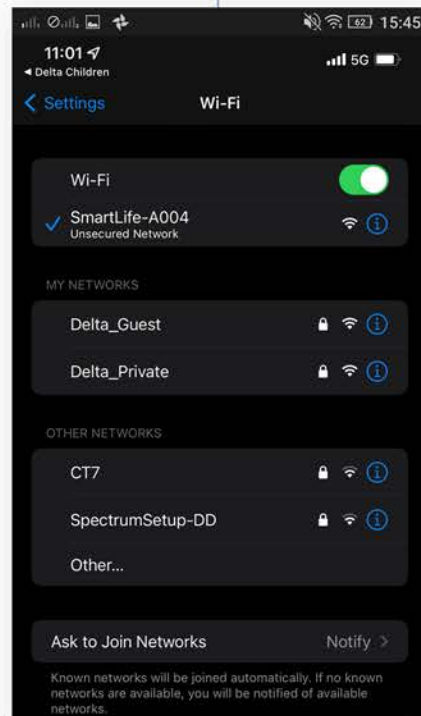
62 15:45

11:01
◂ Delta Children
5G

< Settings Wi-Fi

Wi-Fi

SmartLife-A004
Unsecured Network

MY NETWORKS

Delta_Guest

Delta_Private

OTHER NETWORKS

CT7

SpectrumSetup-DD

Other...

Ask to Join Networks Notify >

Known networks will be joined automatically. If no known networks are available, you will be notified of available networks.